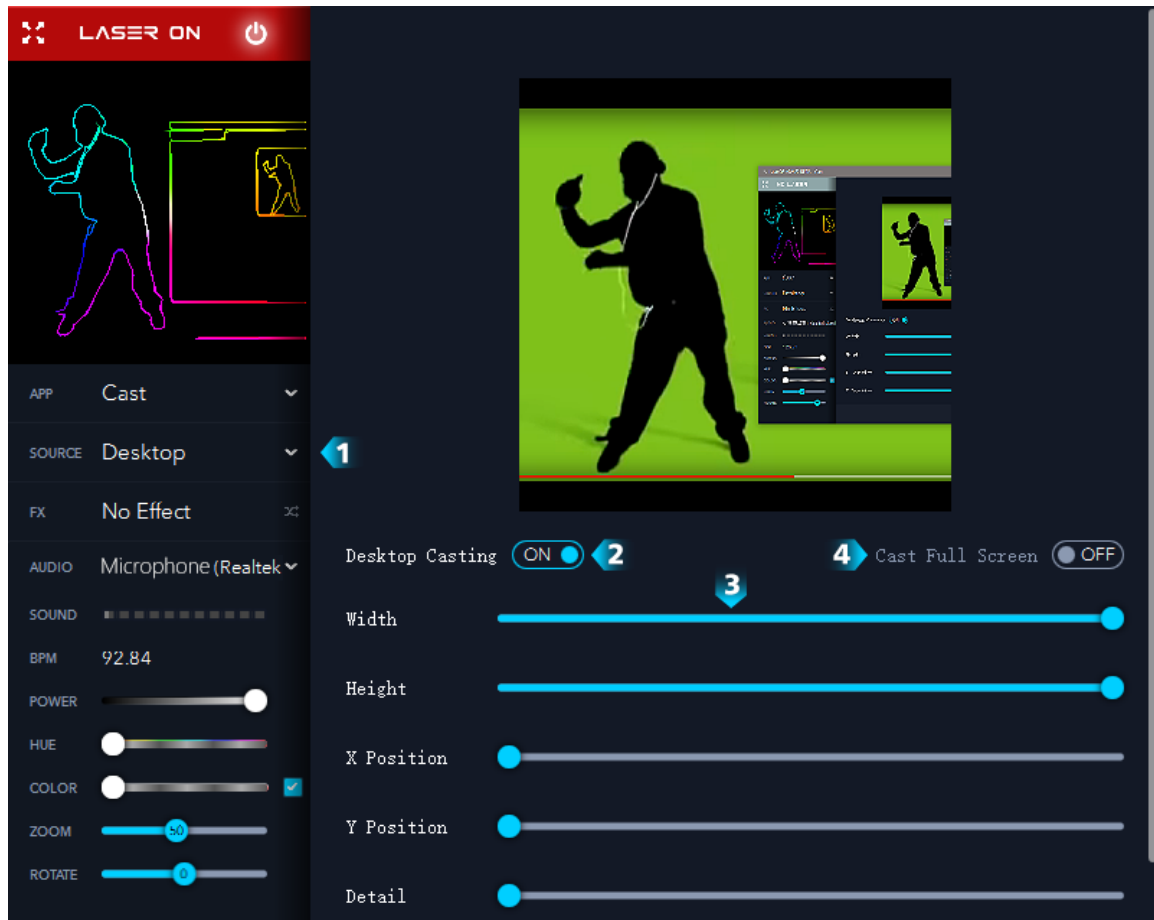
LASER ON

APP Cast
SOURCE Desktop
1
FX No Effect
AUDIO Microphone (Realtek
SOUND
BPM 92.84
POWER
HUE
COLOR
ZOOM 50
ROTATE 0

Desktop Casting ON 2
4 Cast Full Screen OFF
3
Width
Height
X Position
Y Position
Detail